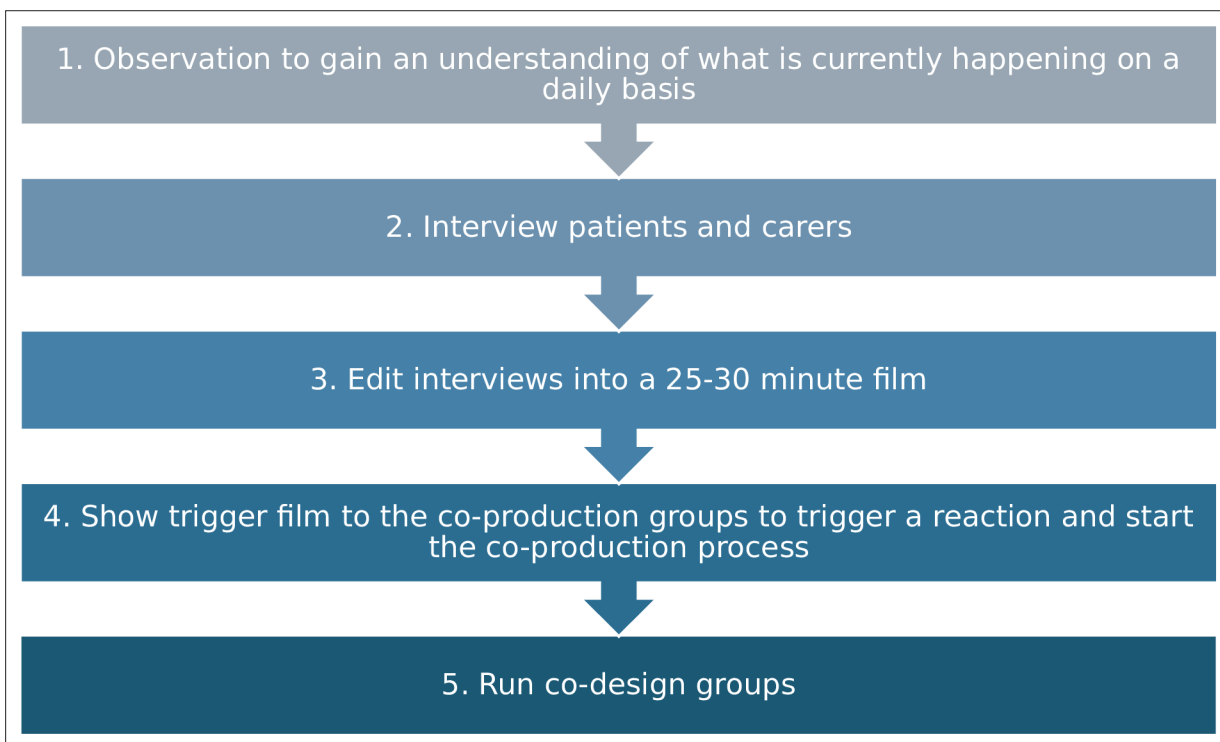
1. Observation to gain an understanding of what is currently happening on a daily basis

2. Interview patients and carers

3. Edit interviews into a 25-30 minute film

4. Show trigger film to the co-production groups to trigger a reaction and start the co-production process

5. Run co-design groups